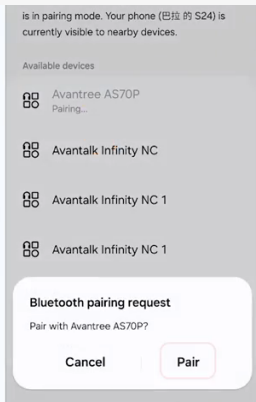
is in pairing mode. Your phone (巴拉 的 S24) is currently visible to nearby devices.

Available devices

Avantree AS70P
Pairing...

Avantalk Infinity NC

Avantalk Infinity NC 1

Avantalk Infinity NC 1

Bluetooth pairing request

Pair with Avantree AS70P?

Cancel

Pair